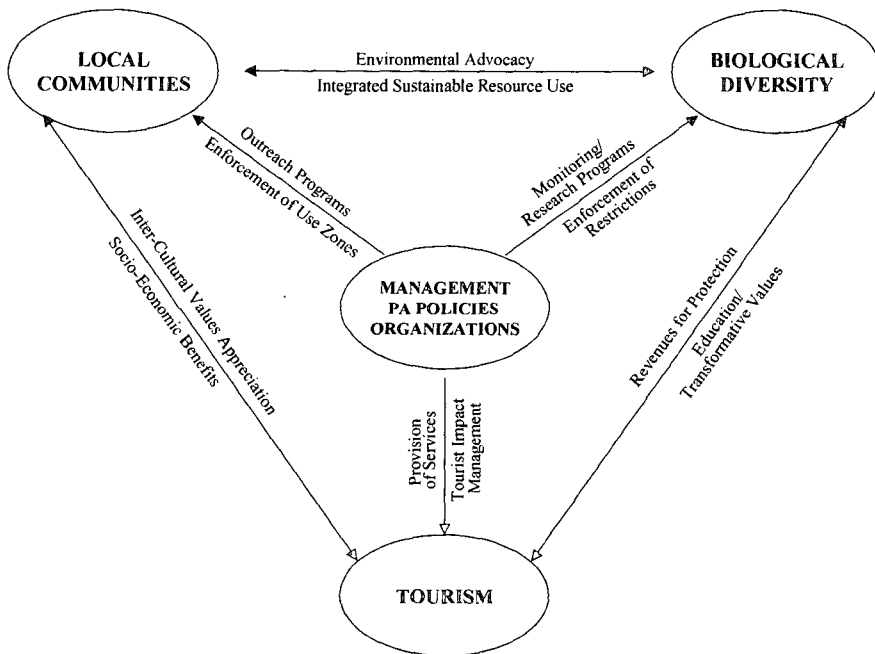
LOCAL COMMUNITIES

Environmental Advocacy

Integrated Sustainable Resource Use

BIOLOGICAL DIVERSITY

Outreach Programs

Enforcement of Use Zones

Monitoring/ Research Programs

Enforcement of Restrictions

Inter-Cultural Values Appreciation

Socio-Economic Benefits

MANAGEMENT PA POLICIES ORGANIZATIONS

Revenues for Protection

Education/ Transformative Values

Provision of Services

Tourist Impact Management

TOURISM